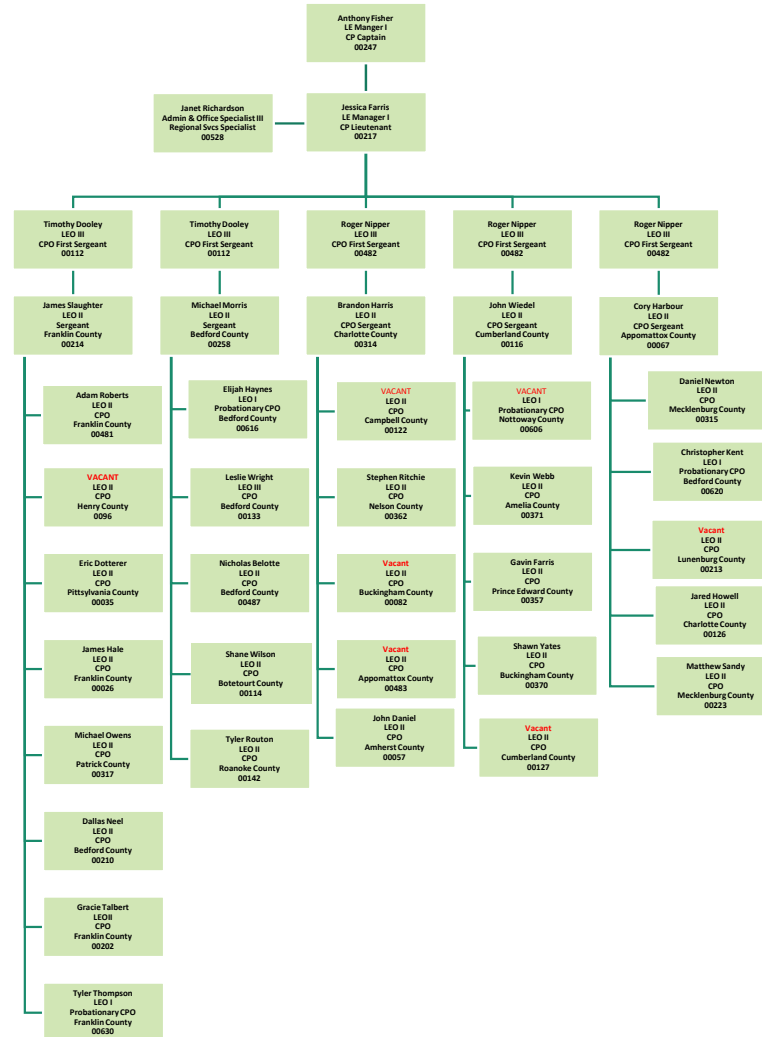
Anthony Fisher
LE Manger I
CP Captain
00247

Janet Richardson
Admin & Office Specialist III
Regional Svcs Specialist
00528

Jessica Farris
LE Manager I
CP Lieutenant
00217

Timothy Dooley
LEO III
CPO First Sergeant
00112

Timothy Dooley
LEO III
CPO First Sergeant
00112

Roger Nipper
LEO III
CPO First Sergeant
00482

Roger Nipper
LEO III
CPO First Sergeant
00482

Roger Nipper
LEO III
CPO First Sergeant
00482

James Slaughter
LEO II
Sergeant
Franklin County
00214

Adam Roberts
LEO II
CPO
Franklin County
00481

VACANT
LEO II
CPO
Henry County
0096

Eric Dotterer
LEO II
CPO
Pittsylvania County
00035

James Hale
LEO II
CPO
Franklin County
00026

Michael Owens
LEO II
CPO
Patrick County
00317

Dallas Neel
LEO II
CPO
Bedford County
00210

Gracie Talbert
LEOII
CPO
Franklin County
00202

Tyler Thompson
LEO I
Probationary CPO
Franklin County
00630

Michael Morris
LEO II
Sergeant
Bedford County
00258

Elijah Haynes
LEO I
Probationary CPO
Bedford County
00616

Leslie Wright
LEO III
CPO
Bedford County
00133

Nicholas Belotte
LEO II
CPO
Bedford County
00487

Shane Wilson
LEO II
CPO
Botetourt County
00114

Tyler Routon
LEO II
CPO
Roanoke County
00142

Brandon Harris
LEO II
CPO Sergeant
Charlotte County
00314

VACANT
LEO II
CPO
Campbell County
00122

Stephen Ritchie
LEO II
CPO
Nelson County
00362

Vacant
LEO II
CPO
Buckingham County
00082

Vacant
LEO II
CPO
Appomattox County
00483

John Daniel
LEO II
CPO
Amherst County
00057

John Wiedel
LEO II
CPO Sergeant
Cumberland County
00116

VACANT
LEO I
Probationary CPO
Nottoway County
00606

Kevin Webb
LEO II
CPO
Amelia County
00371

Gavin Farris
LEO II
CPO
Prince Edward County
00357

Shawn Yates
LEO II
CPO
Buckingham County
00370

Vacant
LEO II
CPO
Cumberland County
00127

Cory Harbour
LEO II
CPO Sergeant
Appomattox County
00067

Daniel Newton
LEO II
CPO
Mecklenburg County
00315

Christopher Kent
LEO I
Probationary CPO
Bedford County
00620

Vacant
LEO II
CPO
Lunenburg County
00213

Jared Howell
LEO II
CPO
Charlotte County
00126

Matthew Sandy
LEO II
CPO
Mecklenburg County
00223